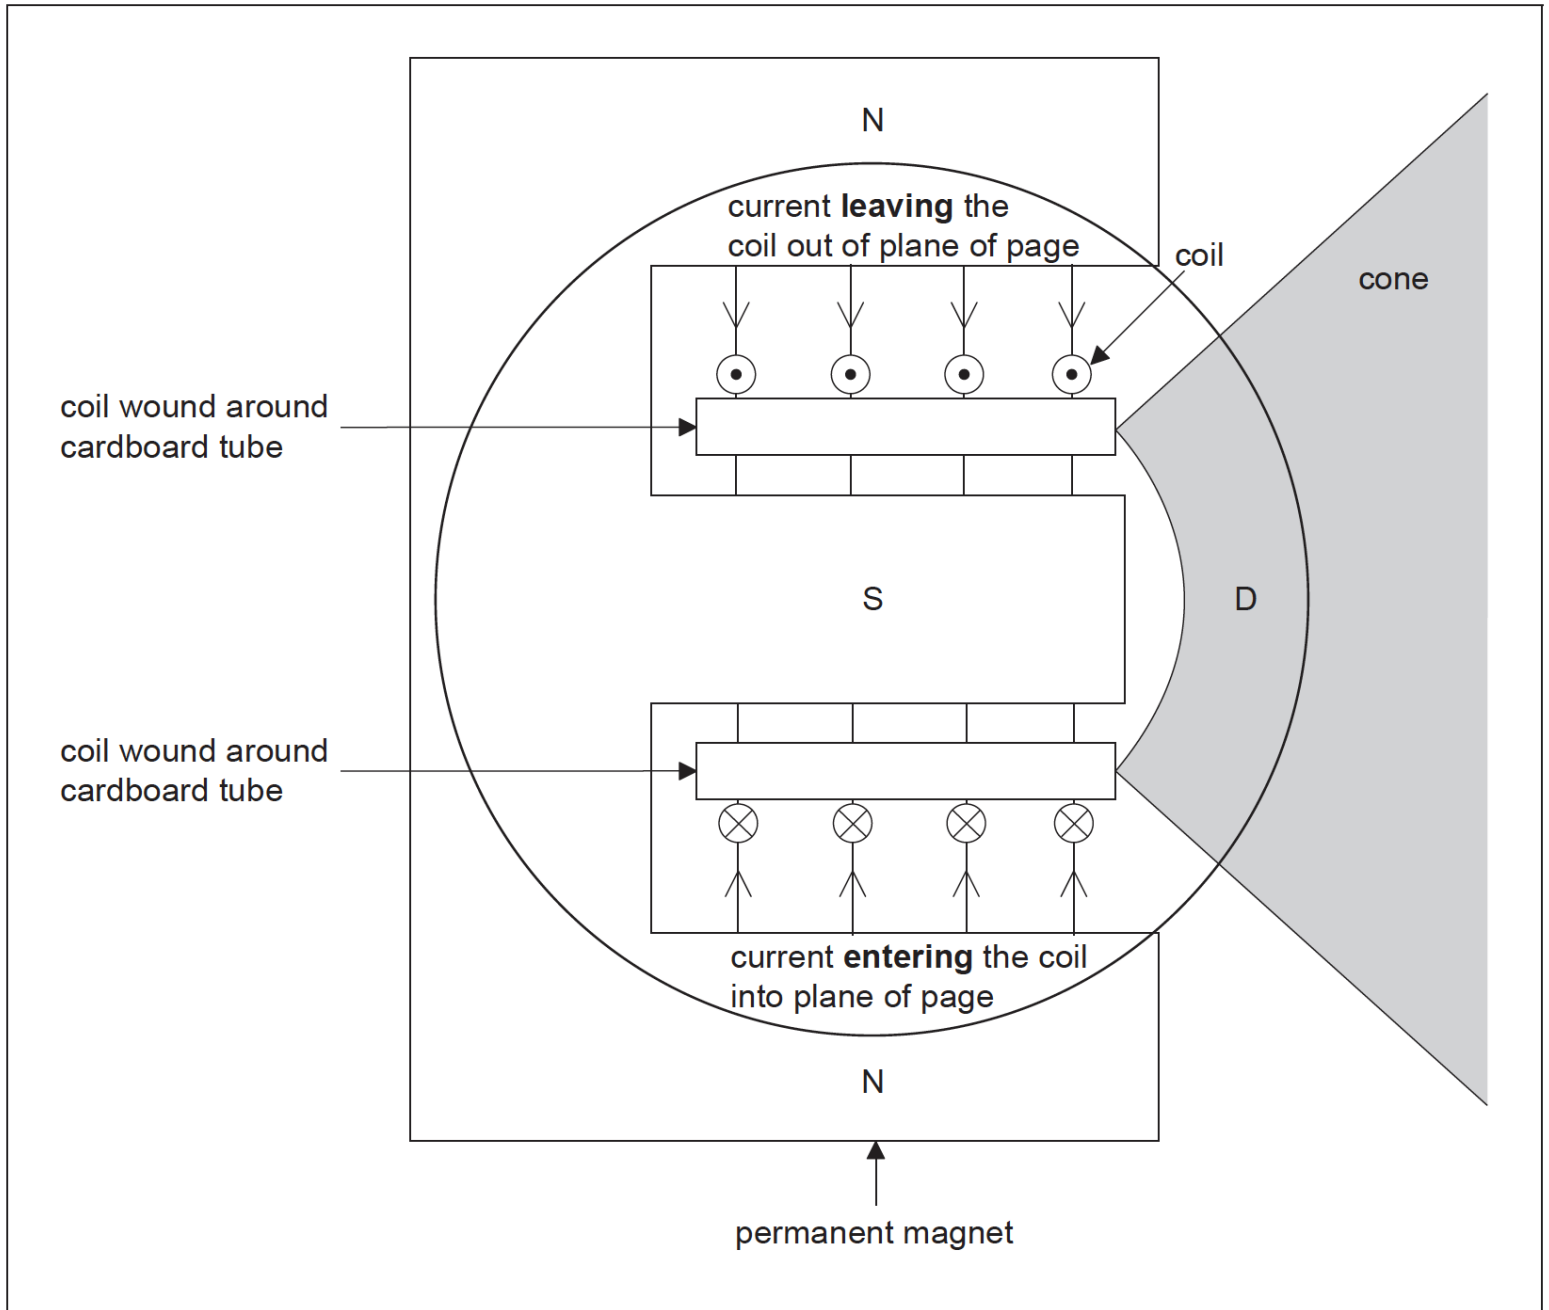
N

current **leaving** the coil out of plane of page

coil

cone

coil wound around cardboard tube

S

D

coil wound around cardboard tube

current **entering** the coil into plane of page

N

permanent magnet